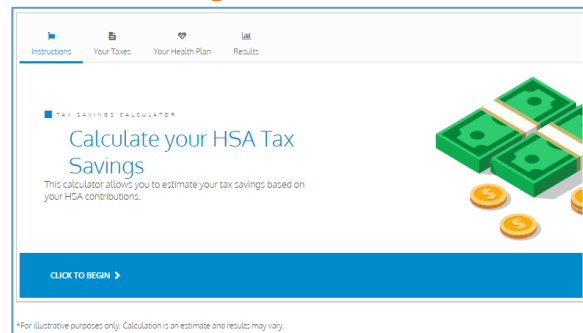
Instructions Your Taxes Your Health Plan Results

TAX SAVINGS CALCULATOR

Calculate your HSA Tax Savings

This calculator allows you to estimate your tax savings based on your HSA contributions.

CLICK TO BEGIN

*For illustrative purposes only. Calculation is an estimate and results may vary.